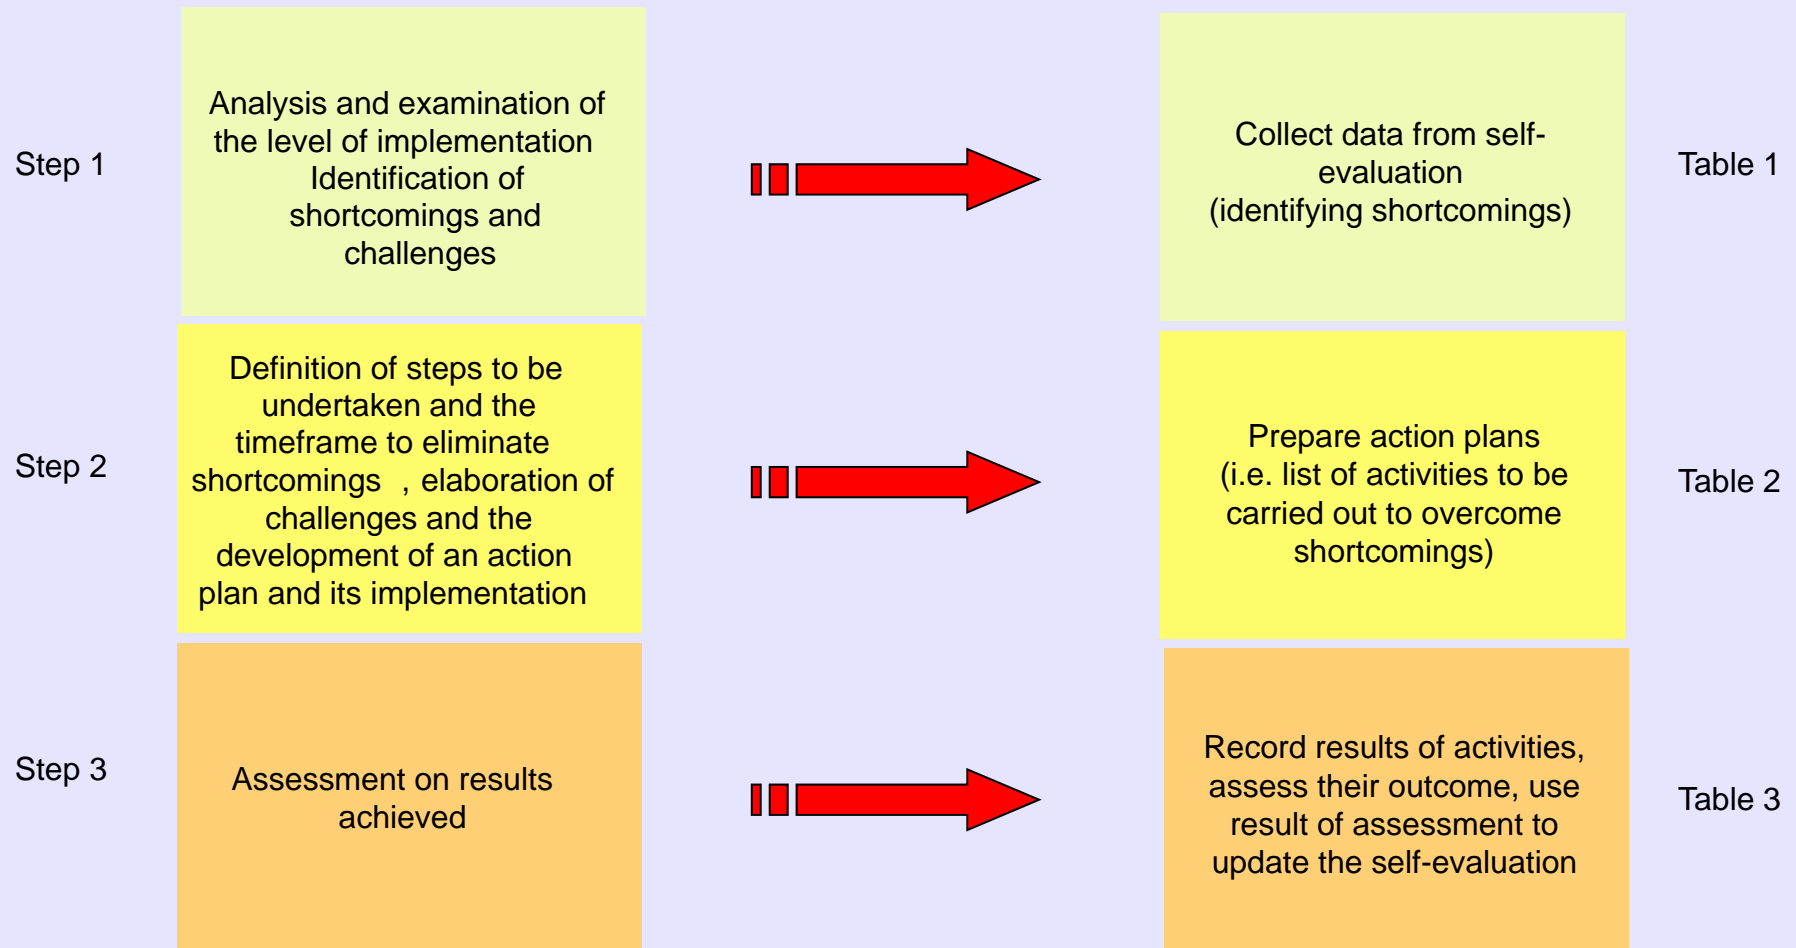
Step 1

Analysis and examination of the level of implementation Identification of shortcomings and challenges

Collect data from self-evaluation (identifying shortcomings)

Table 1

Step 2

Definition of steps to be undertaken and the timeframe to eliminate shortcomings , elaboration of challenges and the development of an action plan and its implementation

Prepare action plans (i.e. list of activities to be carried out to overcome shortcomings)

Table 2

Step 3

Assessment on results achieved

Record results of activities, assess their outcome, use result of assessment to update the self-evaluation

Table 3